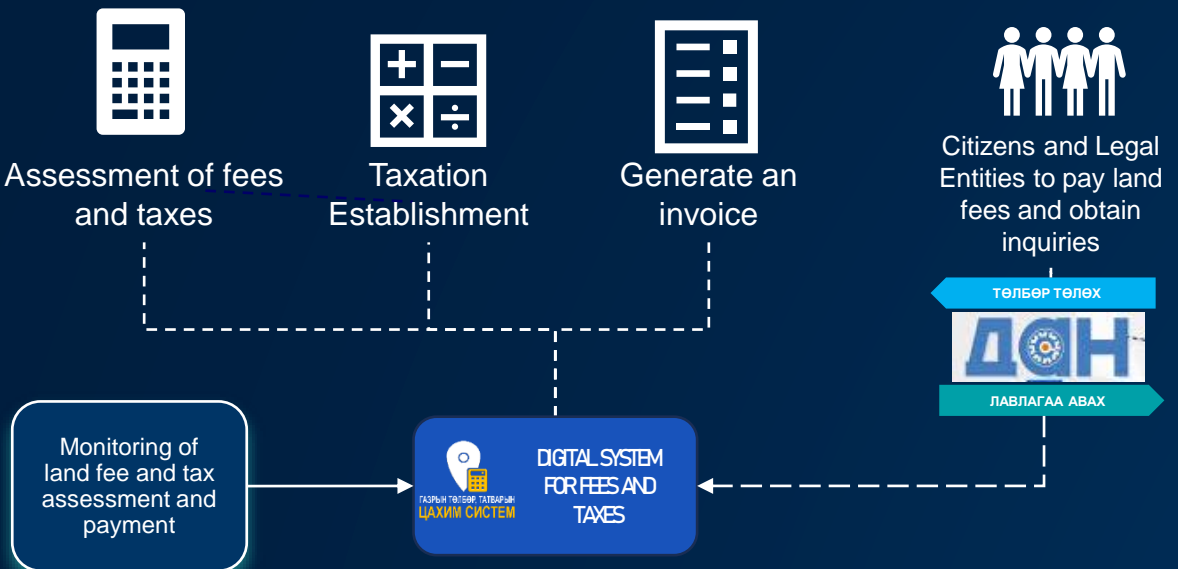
Assessment of fees and taxes

Taxation Establishment

Generate an invoice

Citizens and Legal Entities to pay land fees and obtain inquiries

ТӨЛБӨР ТӨЛӨХ

ДАН

ЛАВЛАГАА АВАХ

Monitoring of land fee and tax assessment and payment

ГАЗРЫН ТӨЛБӨР, ТАТВАРЫН ЦАХИМ СИСТЕМ

DIGITAL SYSTEM FOR FEES AND TAXES